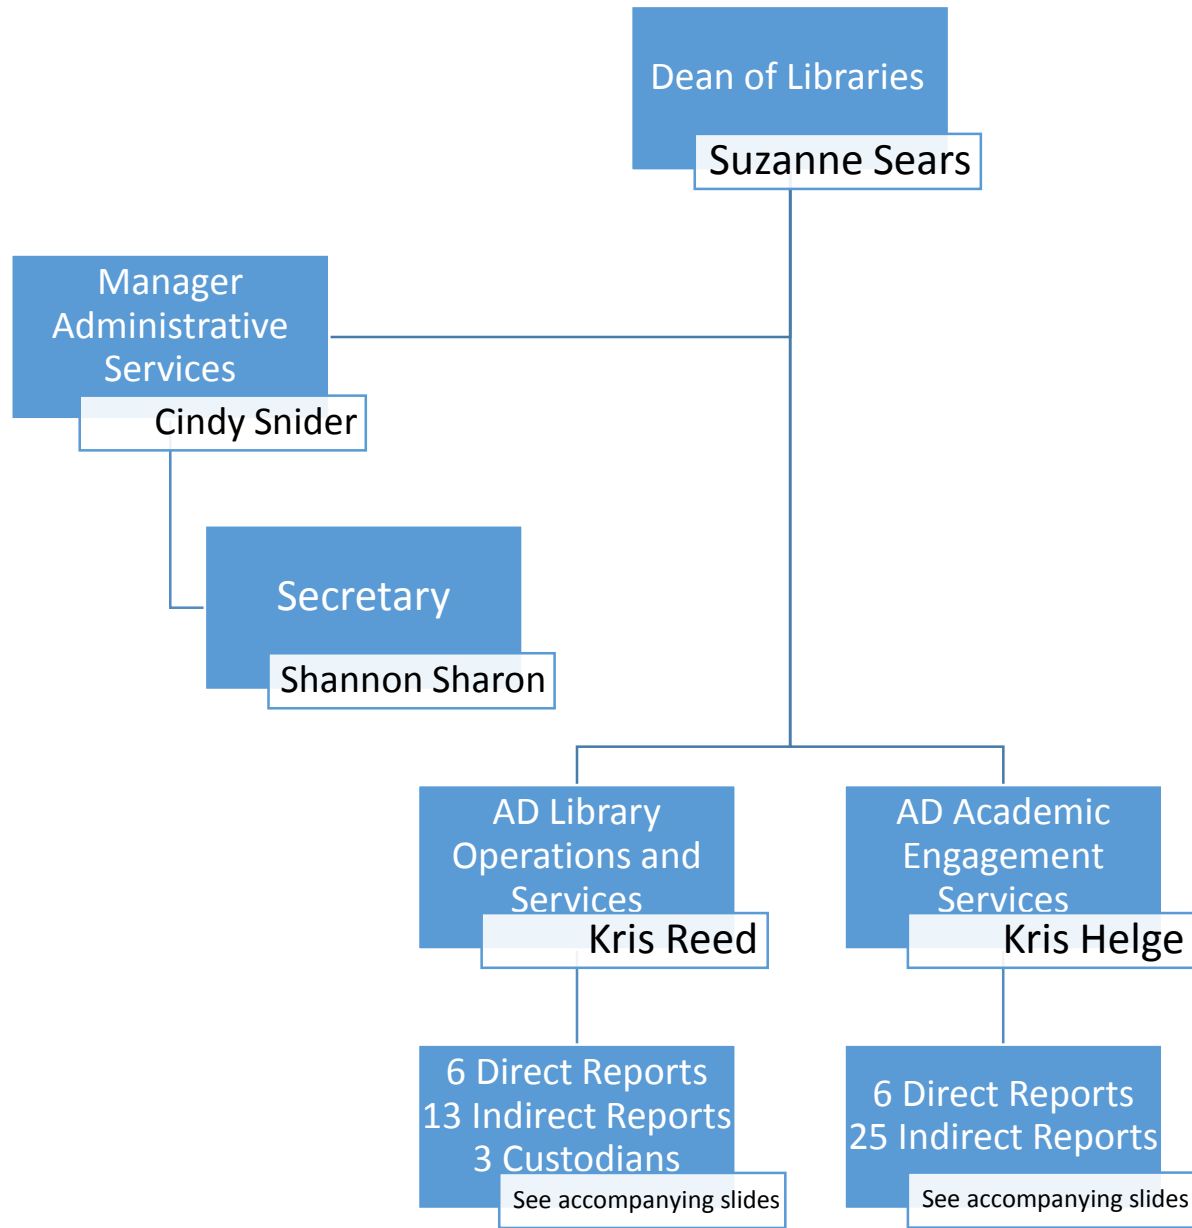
Dean of Libraries
Suzanne Sears

Manager Administrative Services
Cindy Snider

Secretary
Shannon Sharon

AD Library Operations and Services
Kris Reed

AD Academic Engagement Services
Kris Helge

6 Direct Reports
13 Indirect Reports
3 Custodians
See accompanying slides

6 Direct Reports
25 Indirect Reports
See accompanying slides